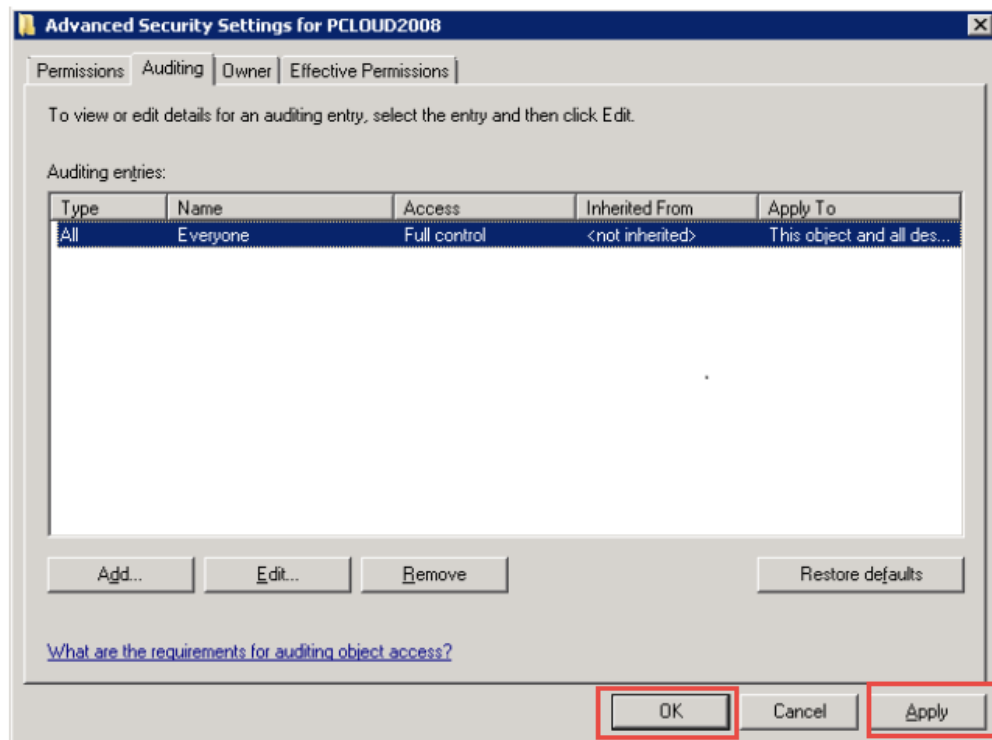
Advanced Security Settings for PCLOUD2008

Permissions | Auditing | Owner | Effective Permissions

To view or edit details for an auditing entry, select the entry and then click Edit.

Auditing entries:

| Type | Name | Access | Inherited From | Apply To |
|---|---|---|---|---|
| All | Everyone | Full control | <not inherited> | This object and all des... |

Add... | Edit... | Remove | Restore defaults

What are the requirements for auditing object access?

OK | Cancel | Apply